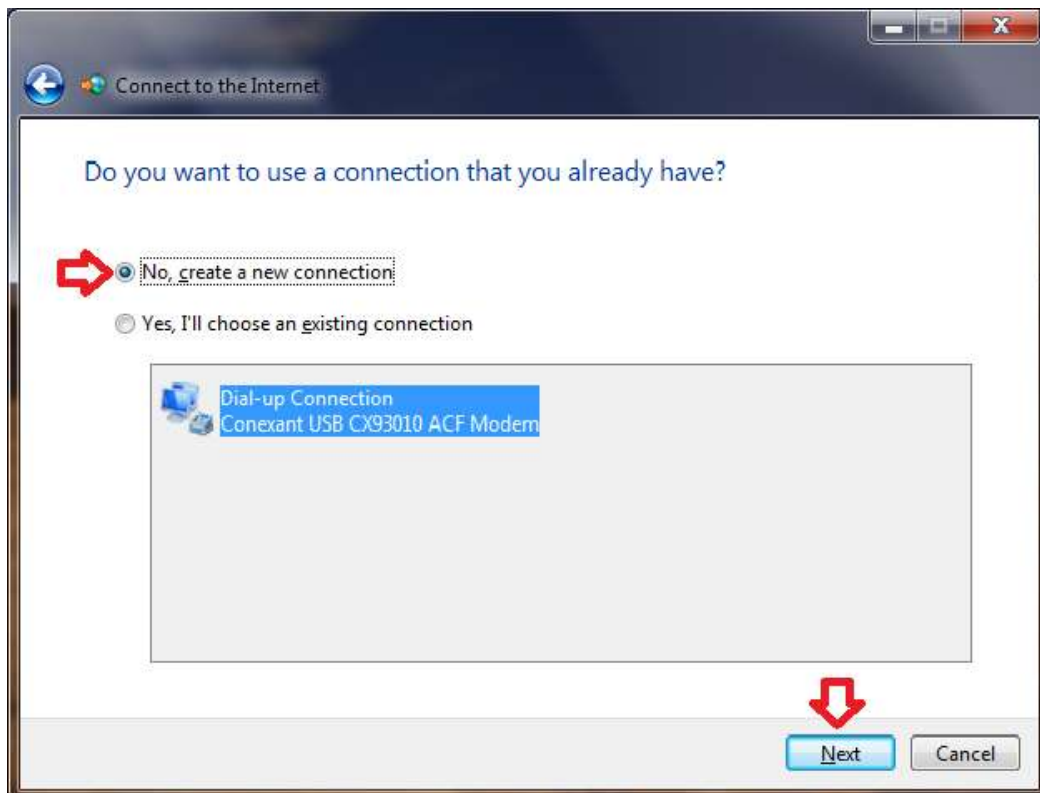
Connect to the Internet

Do you want to use a connection that you already have?

No, create a new connection

Yes, I'll choose an existing connection

Dial-up Connection
Conexant USB CX93010 ACF Modem

Next

Cancel